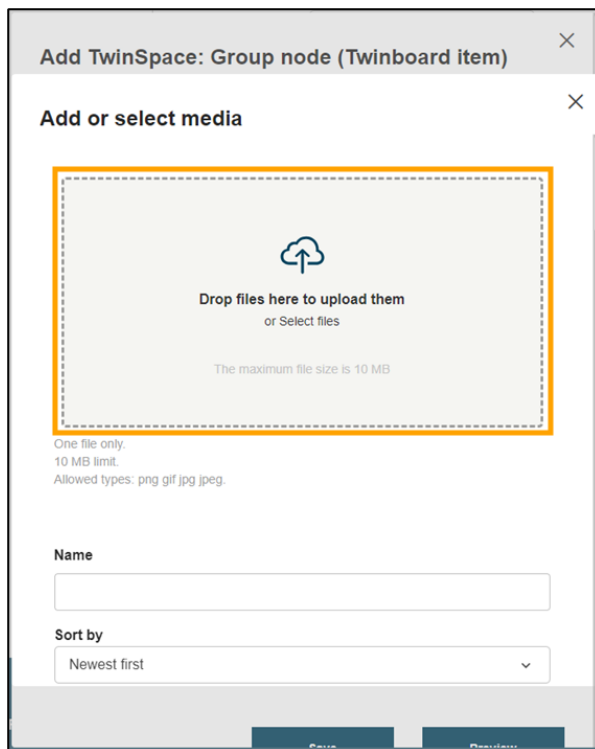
Add TwinSpace: Group node (Twinboard item)

Add or select media

Drop files here to upload them
or Select files

The maximum file size is 10 MB

One file only.
10 MB limit.
Allowed types: png gif jpg jpeg.

Name

Sort by
Newest first

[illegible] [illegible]